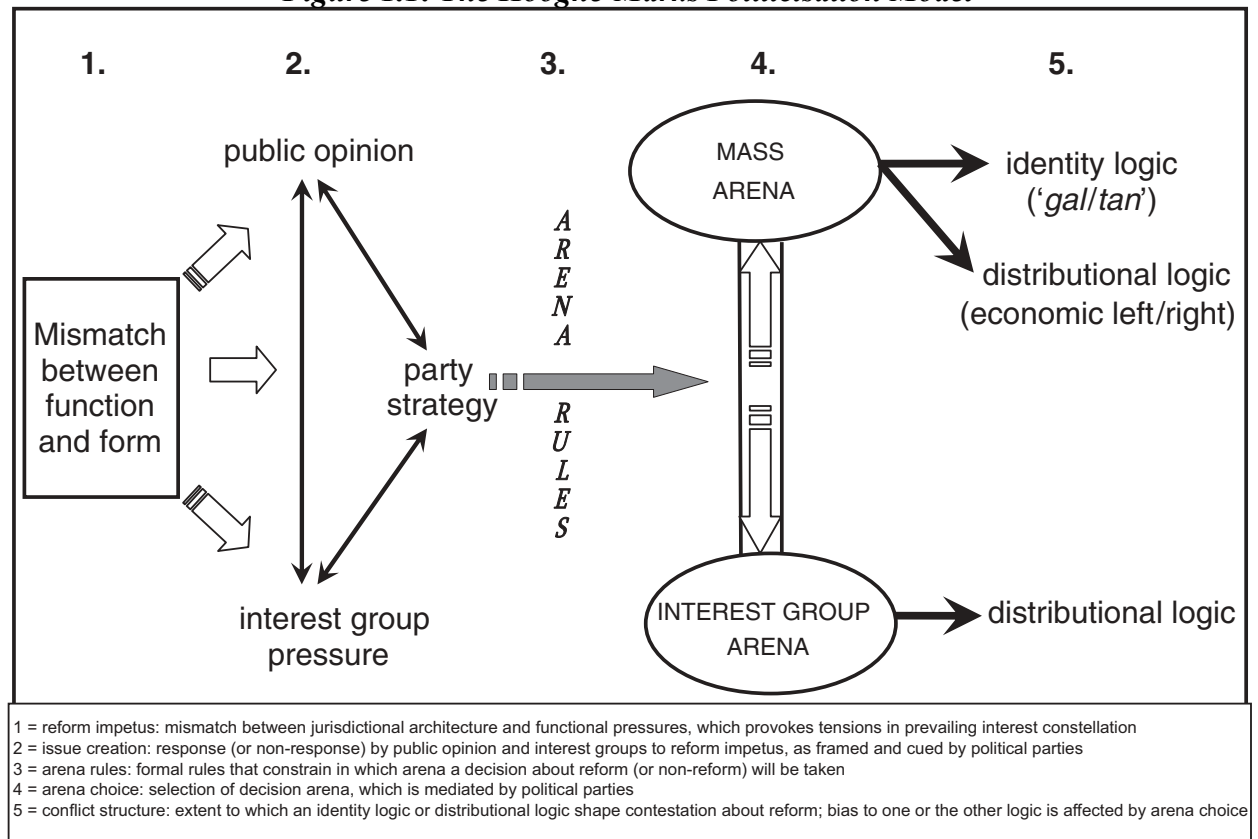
Figure 1.1: The Hooghe-Marks Politicisation Model

1.

2.

3.

4.

5.

public opinion

Mismatch between function and form

party strategy

interest group pressure

A
R
E
N
A

R
U
L
E
S

MASS ARENA

INTEREST GROUP ARENA

identity logic ('*gal*/*tan*')

distributional logic (economic left/right)

distributional logic

1 = reform impetus: mismatch between jurisdictional architecture and functional pressures, which provokes tensions in prevailing interest constellation
2 = issue creation: response (or non-response) by public opinion and interest groups to reform impetus, as framed and cued by political parties
3 = arena rules: formal rules that constrain in which arena a decision about reform (or non-reform) will be taken
4 = arena choice: selection of decision arena, which is mediated by political parties
5 = conflict structure: extent to which an identity logic or distributional logic shape contestation about reform; bias to one or the other logic is affected by arena choice